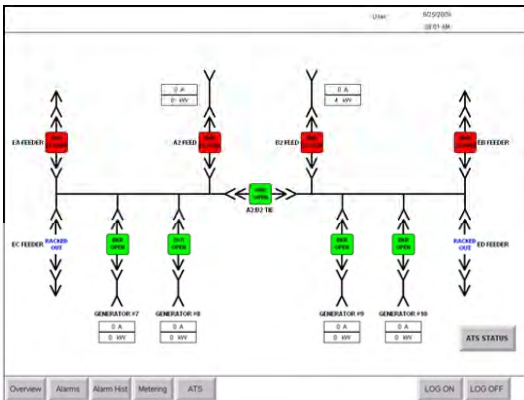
User:
8/25/2005
10:01 AM

0 A
0 kW

0 A
4 kW

EA FEEDER
BKR CLOSED
A2 FEED
BKR CLOSED
B2 FEED
BKR CLOSED
BKR CLOSED
EB FEEDER

BKR OPEN
A2 B2 TIE

EC FEEDER
RACKED OUT
BKR OPEN
BKR OPEN
BKR OPEN
BKR OPEN
RACKED OUT
ED FEEDER

GENERATOR #7
0 A
0 kW

GENERATOR #8
0 A
0 kW

GENERATOR #9
0 A
0 kW

GENERATOR #10
0 A
0 kW

ATS STATUS

Overview
Alarms
Alarm Hist
Metering
ATS
LOG ON
LOG OFF